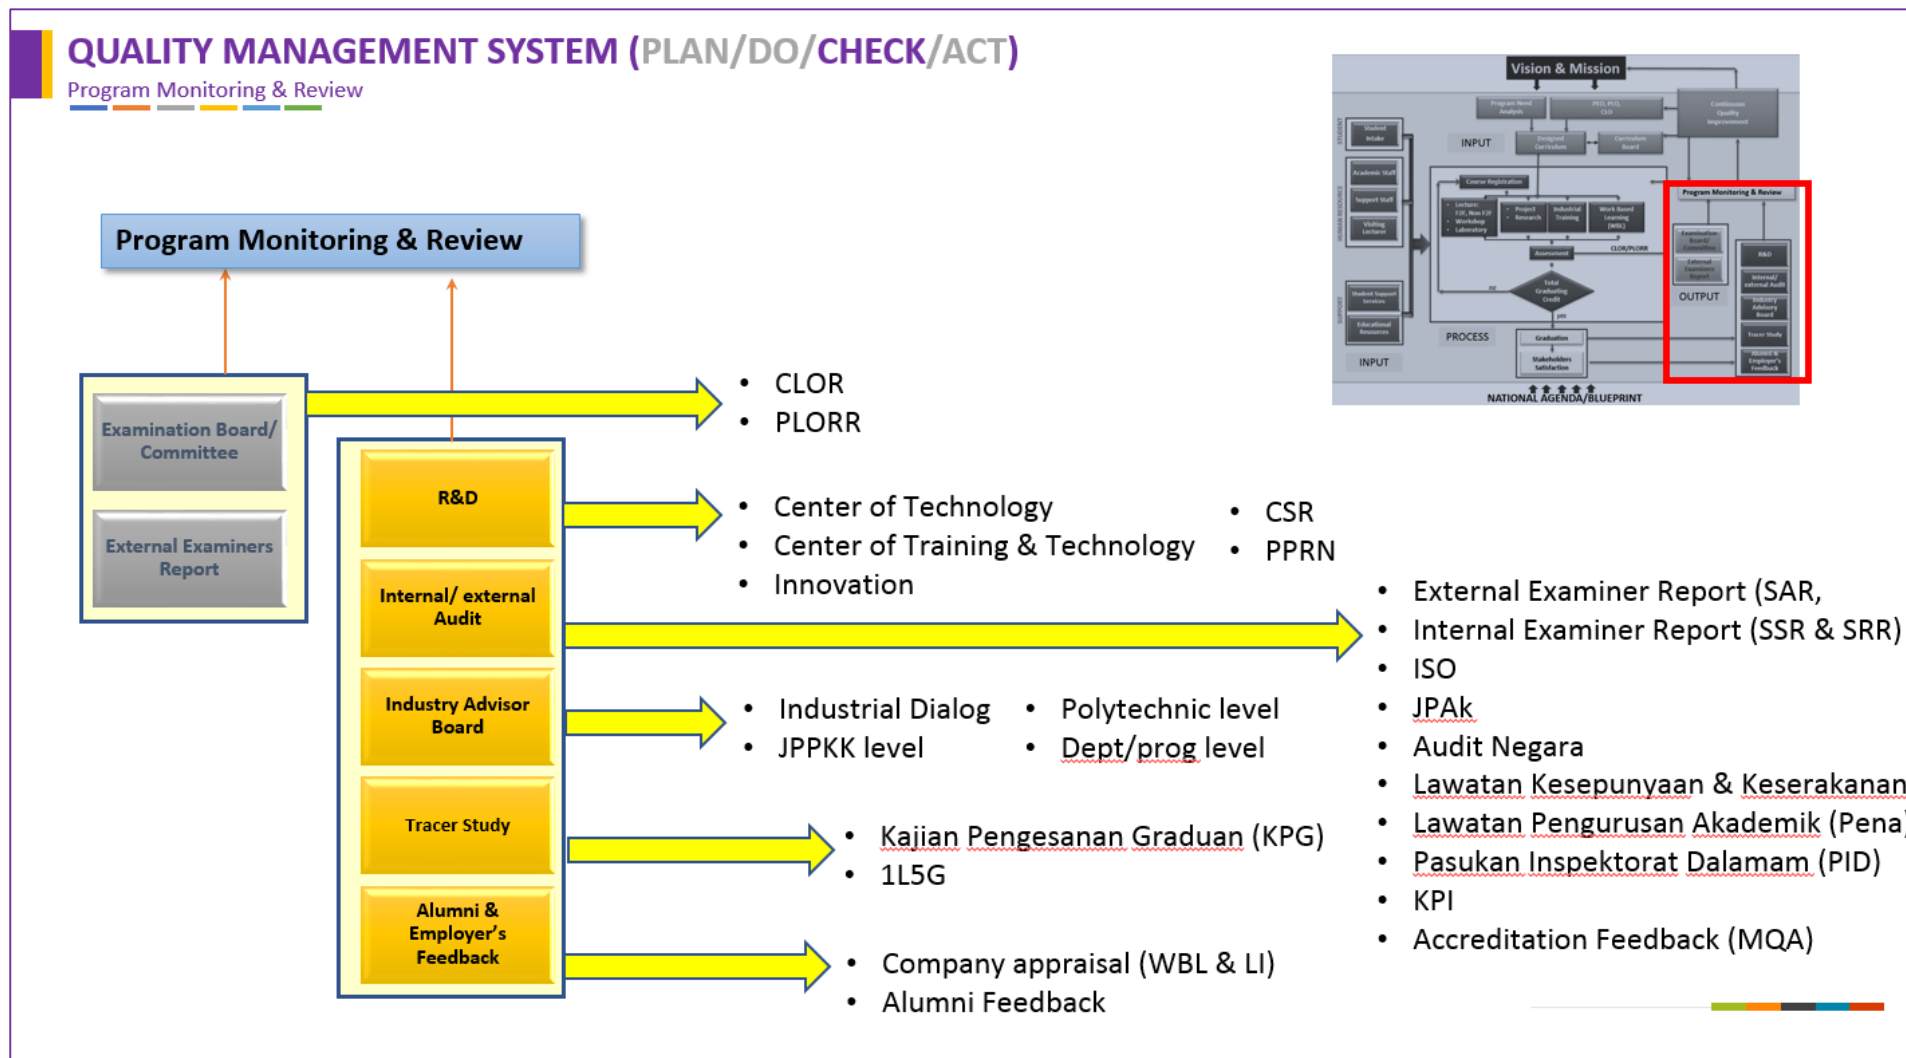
QUALITY MANAGEMENT SYSTEM (PLAN/DO/CHECK/ACT)
Program Monitoring & Review

Vision & Mission
INPUT
PROCESS
OUTPUT
Program Monitoring & Review
NATIONAL AGENDA/BLUEPRINT

Program Monitoring & Review

Examination Board/ Committee
External Examiners Report

- CLOR
- PLORR

R&D
Internal/ external Audit
Industry Advisor Board
Tracer Study
Alumni & Employer's Feedback

- Center of Technology
- Center of Training & Technology
- Innovation

- CSR
- PPRN

- External Examiner Report (SAR,
- Internal Examiner Report (SSR & SRR)
- ISO
- JPAk
- Audit Negara
- Lawatan Kesepunyaan & Keserakanan
- Lawatan Pengurusan Akademik (Pena
- Pasukan Inspektorat Dalamam (PID)
- KPI
- Accreditation Feedback (MQA)

- Industrial Dialog
- JPPKK level

- Polytechnic level
- Dept/prog level

- Kajian Pengesanan Graduan (KPG)
- 1L5G

- Company appraisal (WBL & LI)
- Alumni Feedback